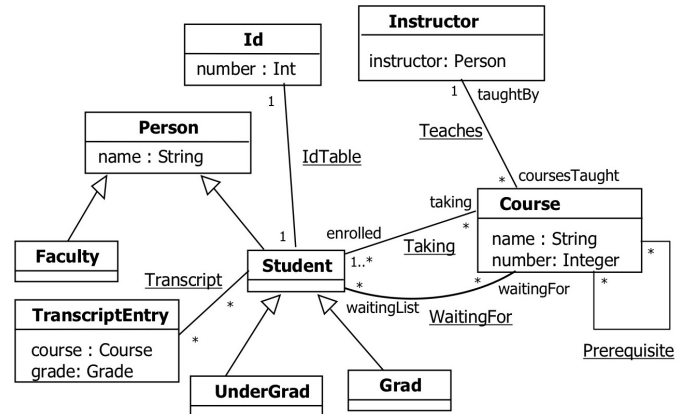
Instructor

instructor: Person

Id

number : Int

1

1 taughtBy

Teaches

Person

name : String

IdTable

* coursesTaught

taking

Course

name : String
number: Integer

enrolled

*

1

Taking

Faculty

Student

1..*

*

*

*

Transcript

*

waitingFor

*

waitingList

WaitingFor

TranscriptEntry

course : Course
grade: Grade

*

Prerequisite

UnderGrad

Grad